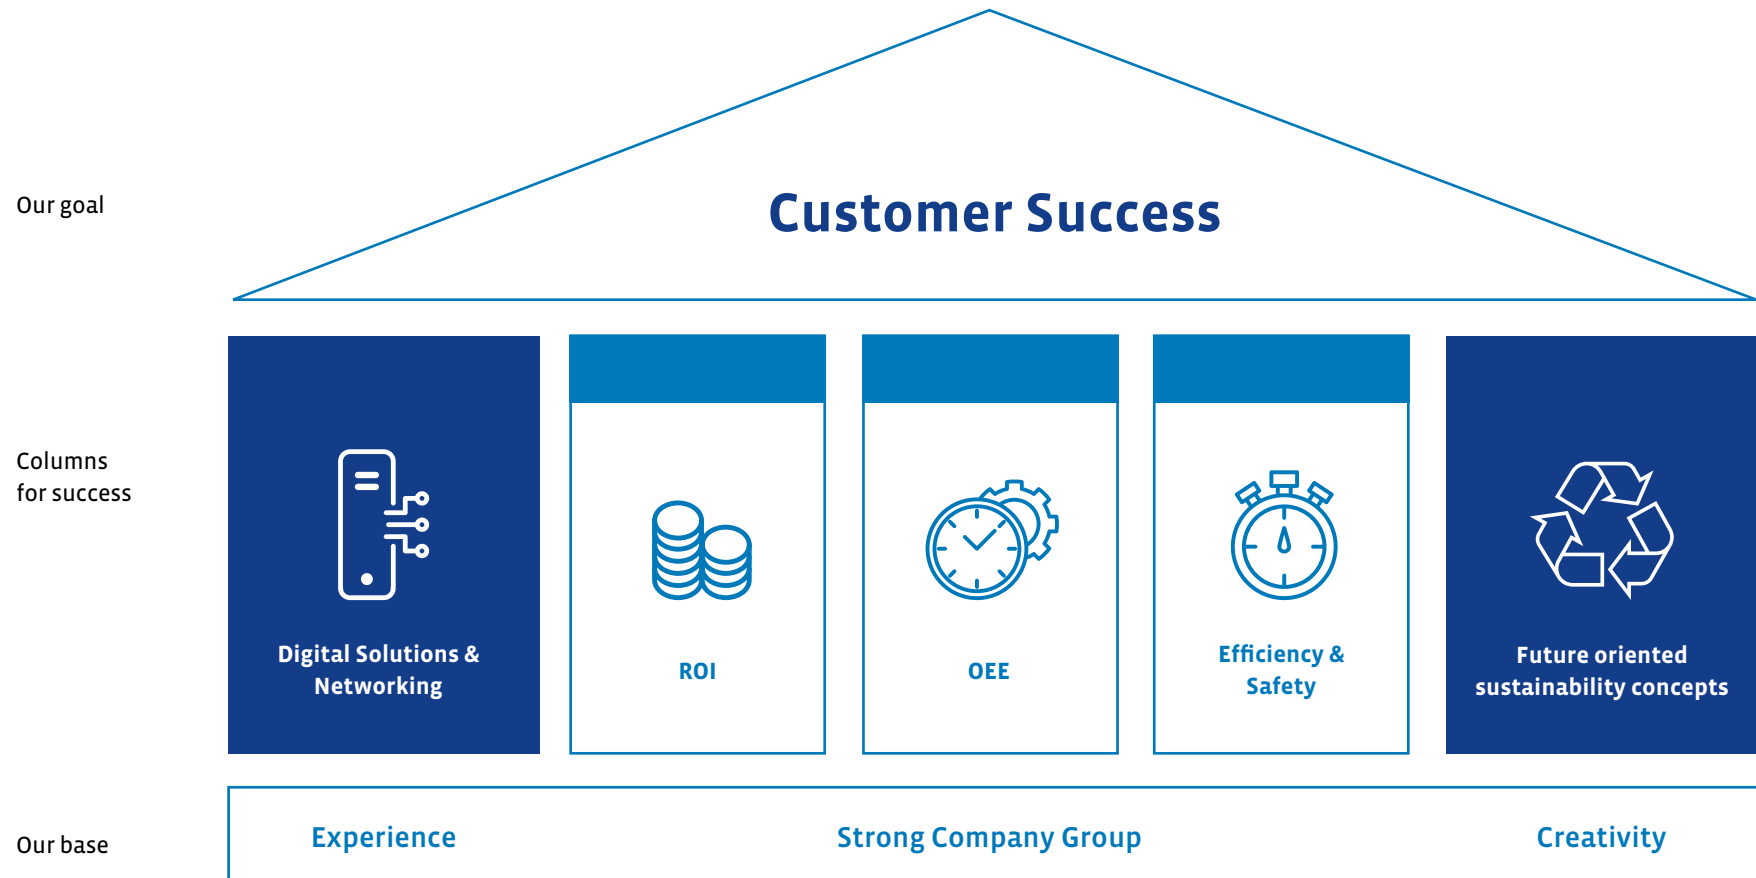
Our goal

Customer Success

Columns for success

Digital Solutions & Networking

ROI

OEE

Efficiency & Safety

Future oriented sustainability concepts

Our base

Experience

Strong Company Group

Creativity